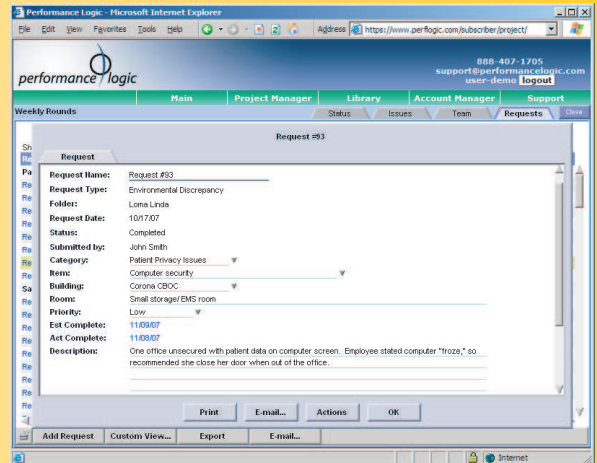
Performance Logic - Microsoft Internet Explorer

File Edit View Favorites Tools Help

Address https://www.perflogic.com/subscriber/project/

performance logic

888-407-1705
support@performancelogic.com
user-demo logout

Main | Project Manager | Library | Account Manager | Support

Weekly Rounds

Status | Issues | Team | Requests | Close

Request #93

Request

| | |
|---|---|
| Request Name: | Request #93 |
| Request Type: | Environmental Discrepancy |
| Folder: | Loma Linda |
| Request Date: | 10/17/07 |
| Status: | Completed |
| Submitted by: | John Smith |
| Category: | Patient Privacy Issues |
| Item: | Computer security |
| Building: | Corona CBOC |
| Room: | Small storage/ EMS room |
| Priority: | Low |
| Est Complete: | 11/09/07 |
| Act Complete: | 11/08/07 |
| Description: | One office unsecured with patient data on computer screen. Employee stated computer "froze," so recommended she close her door when out of the office. |

Print | E-mail... | Actions | OK

Add Request | Custom View... | Export | E-mail...

Internet